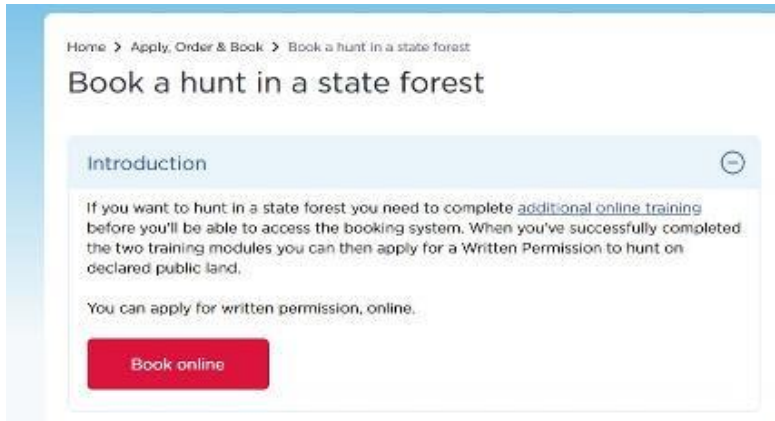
Home > Apply, Order & Book > Book a hunt in a state forest

Book a hunt in a state forest

Introduction

If you want to hunt in a state forest you need to complete additional online training before you'll be able to access the booking system. When you've successfully completed the two training modules you can then apply for a Written Permission to hunt on declared public land.

You can apply for written permission, online.

Book online